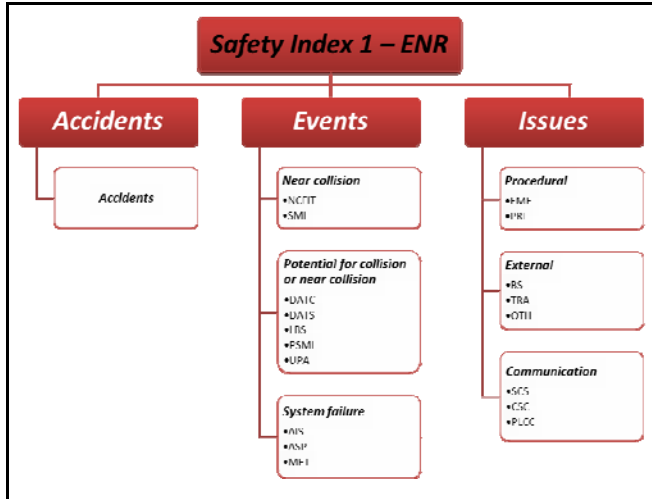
Safety Index 1 – ENR

Accidents

Accidents

Events

Near collision
•NCFIT
•SMI

Potential for collision or near collision
•DATC
•DATS
•LBS
•PSMI
•UPA

System failure
•AIS
•ASP
•MET

Issues

Procedural
•FME
•PRI

External
•BS
•TRA
•OTH

Communication
•SCS
•CSC
•PLOC